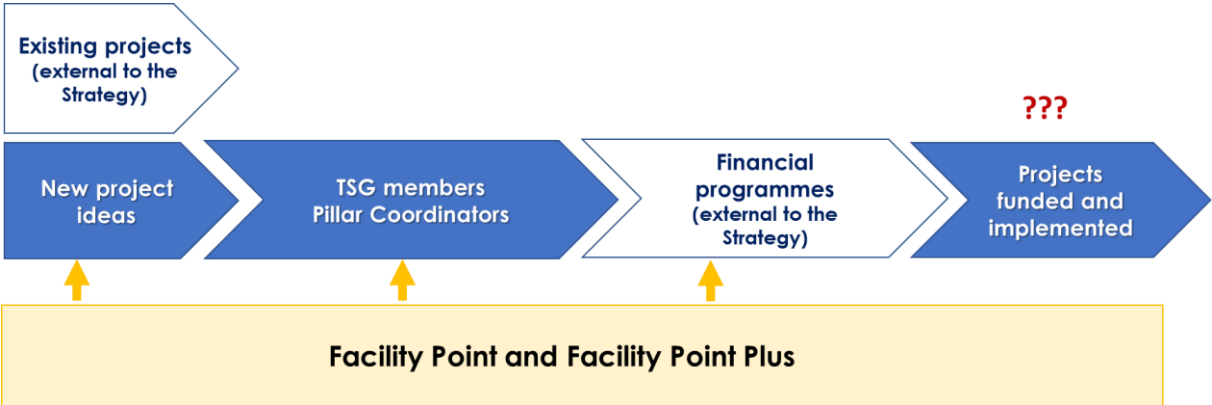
Existing projects
(external to the Strategy)

???

New project ideas

TSG members
Pillar Coordinators

Financial programmes
(external to the Strategy)

Projects funded and implemented

Facility Point and Facility Point Plus